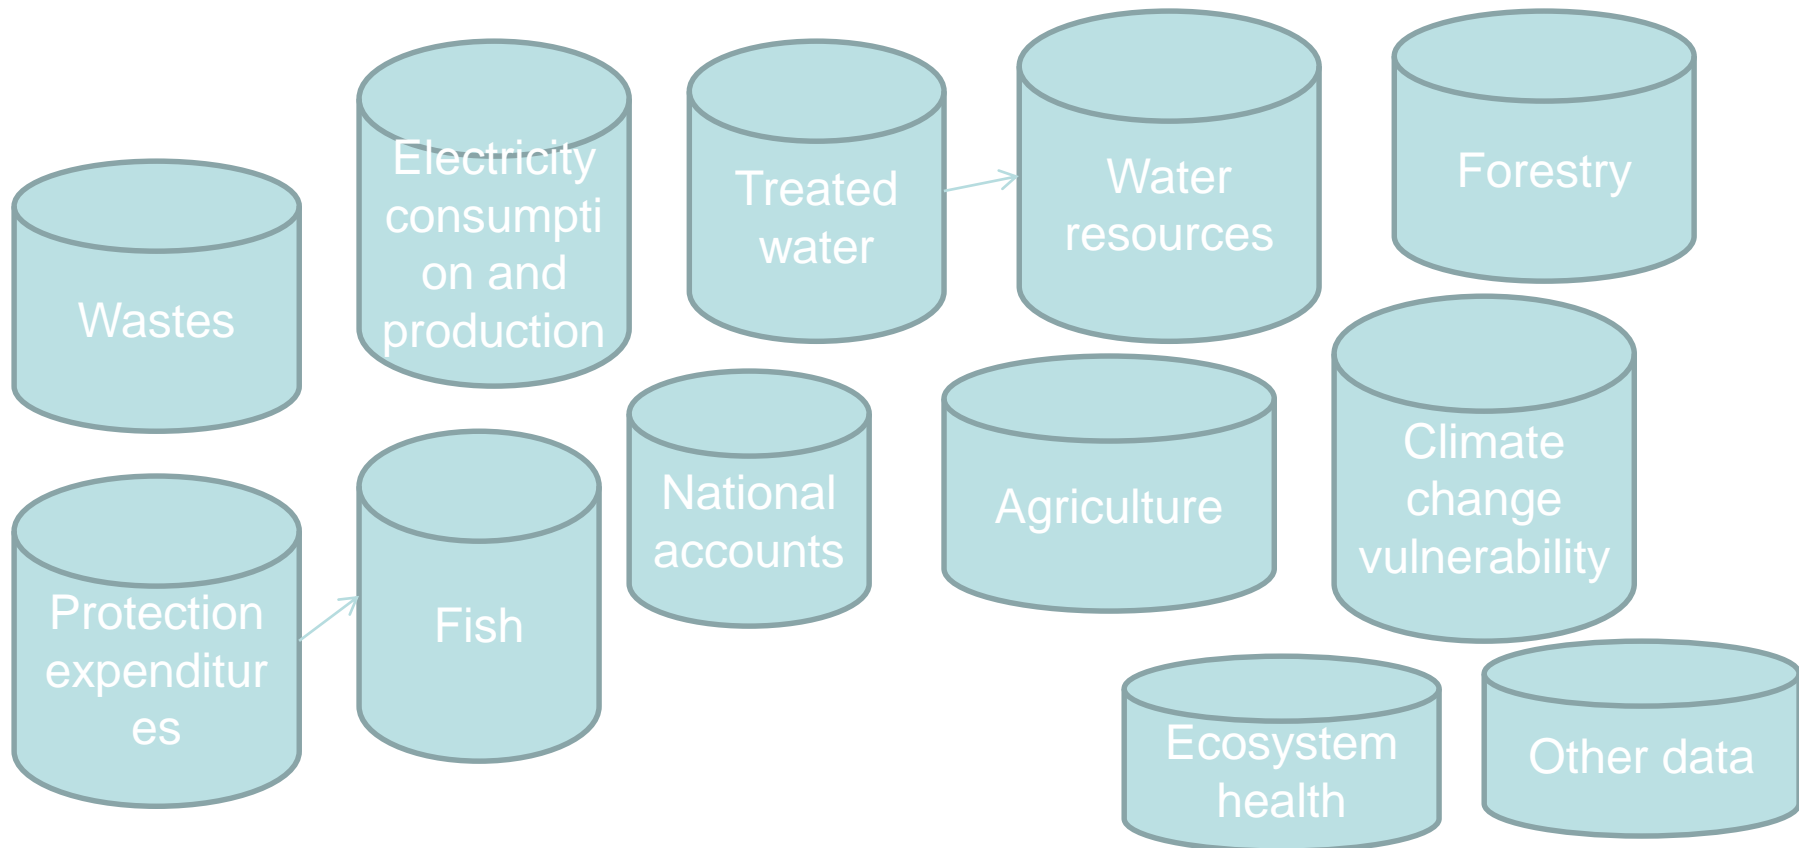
Wastes

Electricity consumption and production

Treated water

Water resources

Forestry

Protection expenditures

Fish

National accounts

Agriculture

Climate change vulnerability

Ecosystem health

Other data